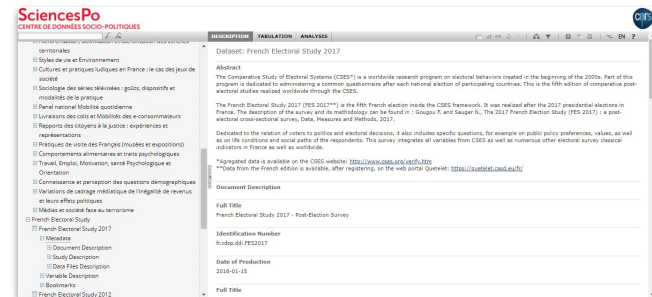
SciencesPo
CENTRE DE DONNÉES SOCIO-POLITIQUES

CDSP

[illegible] territoriales
Styles de vie et Environnement
Cultures et pratiques ludiques en France : le cas des jeux de société
Sociologie des séries télévisées : goûts, dispositifs et modalités de la pratique
Panel national Mobilité quotidienne
Livraisons des colis et Mobilités des e-consommateurs
Rapports des citoyens à la justice : expériences et représentations
Pratiques de visite des Français (musées et expositions)
Comportements alimentaires et traits psychologiques
Travail, Emploi, Motivation, santé Psychologique et Orientation
Connaissance et perception des questions démographiques
Variations de cadrage médiatique de l'inégalité de revenus et leurs effets politiques
Médias et société face au terrorisme
French Electoral Study
French Electoral Study 2017
Metadata
Document Description
Study Description
Data Files Description
Variable Description
Bookmarks
French Electoral Study 2012

DESCRIPTION TABULATION ANALYSIS

EN ?

Dataset: French Electoral Study 2017

Abstract

The Comparative Study of Electoral Systems (CSES*) is a worldwide research program on electoral behaviors created in the beginning of the 2000s. Part of this program is dedicated to administrating a common questionnaire after each national election of participating countries. This is the fifth edition of comparative post-electoral studies realized worldwide through the CSES.

The French Electoral Study 2017 (FES 2017**) is the fifth French election inside the CSES framework. It was realized after the 2017 presidential elections in France. The description of the survey and its methodology can be found in : Gougou F. and Sauger N., The 2017 French Electoral Study (FES 2017) : a post-electoral cross-sectional survey, Data, Measures and Methods, 2017.

Dedicated to the relation of voters to political and electoral decisions, it also includes specific questions, for example on public policy preferences, values, as well as on life conditions and social paths of the respondents. This survey integrates all variables from CSES as well as numerous other electoral survey classical indicators in France as well as worldwide.

*Agregated data is available on the CSES website: http://www.cses.org/verify.htm
**Data from the French edition is available, after registering, on the web portal Quetelet: https://quetelet.casd.eu/fr/

Document Description

Full Title
French Electoral Study 2017 - Post-Election Survey

Identification Number
fr.cdsp.ddi.FES2017

Date of Production
2018-01-15

Full Title